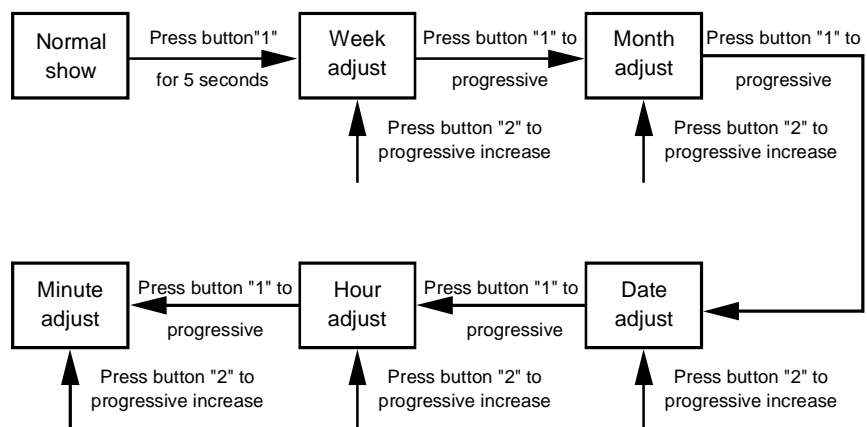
Normal show

Press button"1"

for 5 seconds

Week adjust

Press button "1" to

progressive

Month adjust

Press button "1" to

progressive

Press button "2" to progressive increase

Press button "2" to progressive increase

Minute adjust

Press button "1" to

progressive

Hour adjust

Press button "1" to

progressive

Date adjust

Press button "2" to progressive increase

Press button "2" to progressive increase

Press button "2" to progressive increase